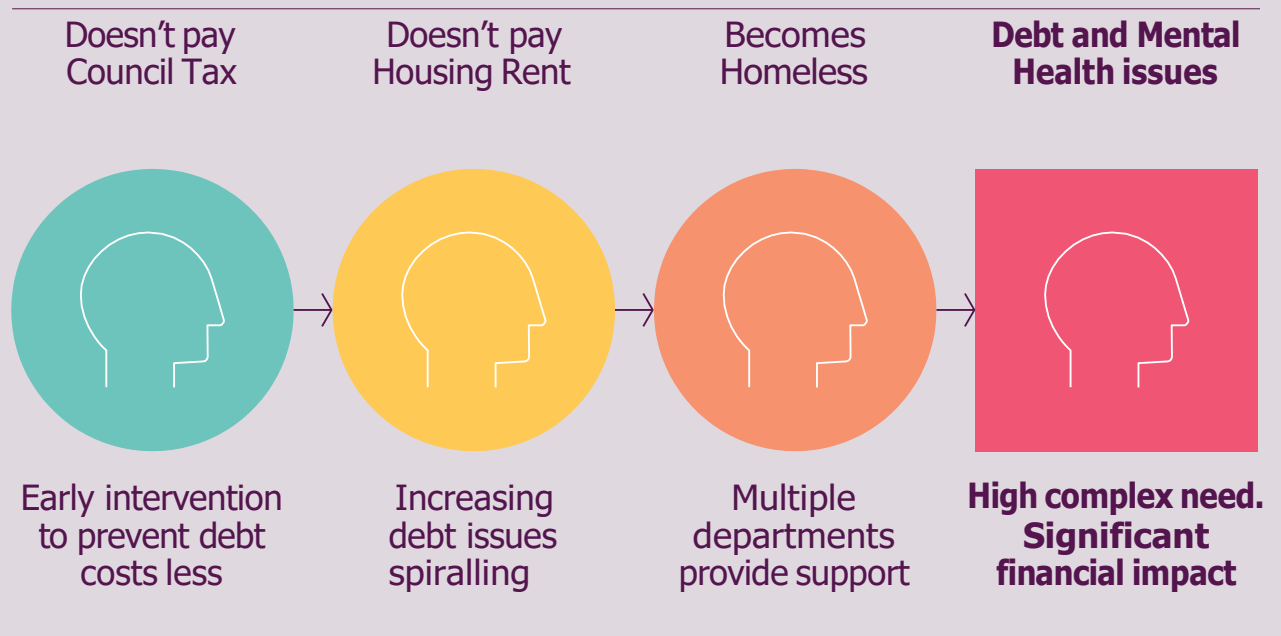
Doesn’t pay Council Tax

Doesn’t pay Housing Rent

Becomes Homeless

**Debt and Mental Health issues**

Early intervention to prevent debt costs less

Increasing debt issues spiralling

Multiple departments provide support

**High complex need. Significant financial impact**